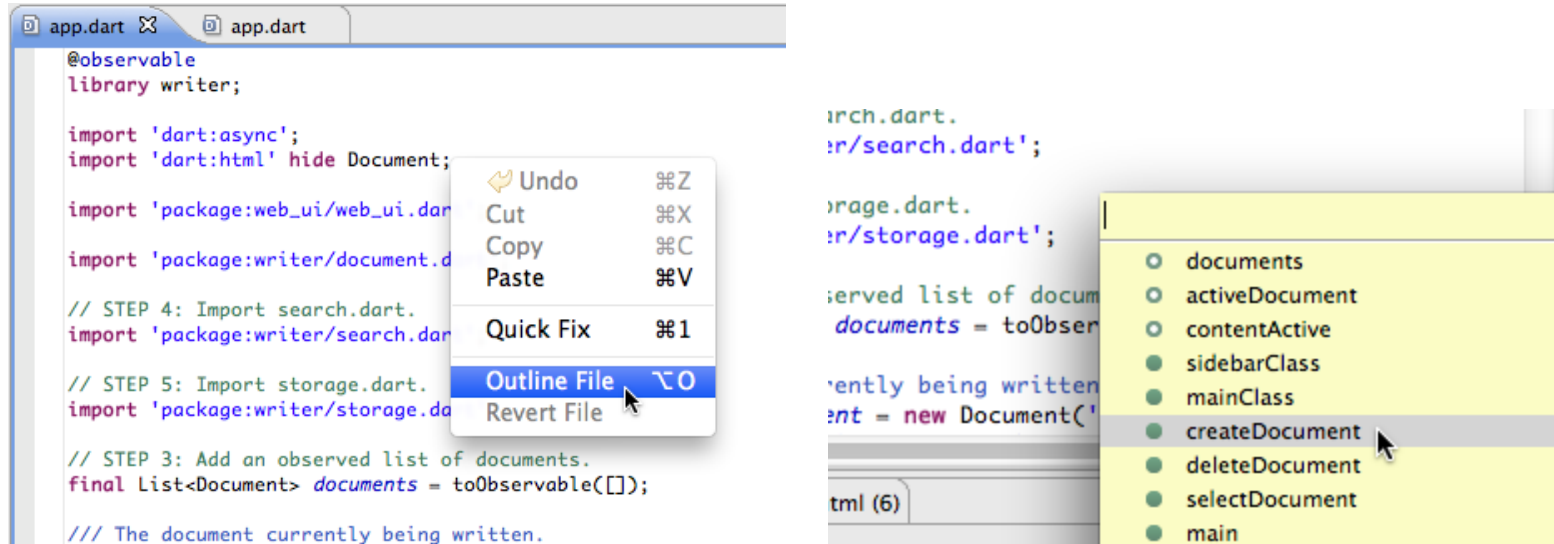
app.dart ☒ app.dart

@observable
library writer;

import 'dart:async';
import 'dart:html' hide Document;

import 'package:web_ui/web_ui.dar

import 'package:writer/document.d

// STEP 4: Import search.dart.
import 'package:writer/search.dar

// STEP 5: Import storage.dart.
import 'package:writer/storage.da

// STEP 3: Add an observed list of documents.
final List<Document> documents = toObservable([]);

/// The document currently being written.

Undo ⌘Z
Cut ⌘X
Copy ⌘C
Paste ⌘V
Quick Fix ⌘1
Outline File ⌥O
Revert File

rch.dart.
r/search.dart';

orage.dart.
r/storage.dart';

served list of docum
documents = toObser

rently being written
ent = new Document('

tml (6)

documents
activeDocument
contentActive
sidebarClass
mainClass
createDocument
deleteDocument
selectDocument
main